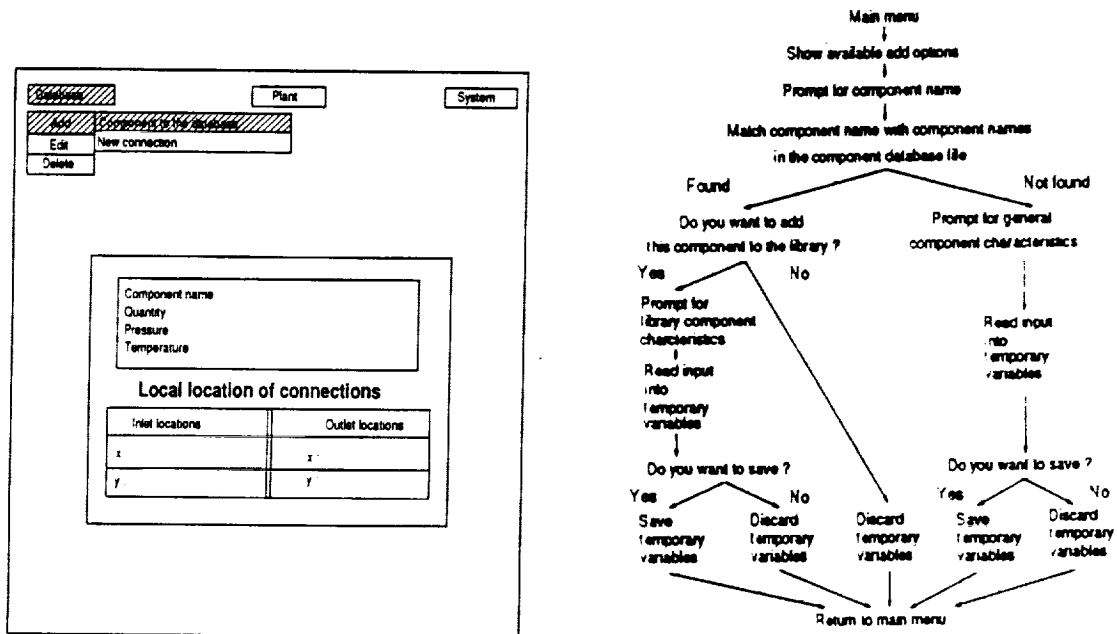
Database | Plant | System

Add | Component to the database
Edit | New connection
Delete

Component name
Quantity
Pressure
Temperature

Local location of connections

| Inlet locations | Outlet locations |
|---|---|
| x | x |
| y | y |

Main menu

Show available add options

Prompt for component name

Match component name with component names in the component database file

Found

Not found

Do you want to add this component to the library ?

Yes

No

Prompt for general component characteristics

Prompt for library component charcteristics

Read input into temporary variables

Read input into temporary variables

Do you want to save ?

Do you want to save ?

Yes

No

Yes

No

Save temporary variables

Discard temporary variables

Discard temporary variables

Save temporary variables

Discard temporary variables

Return to main menu